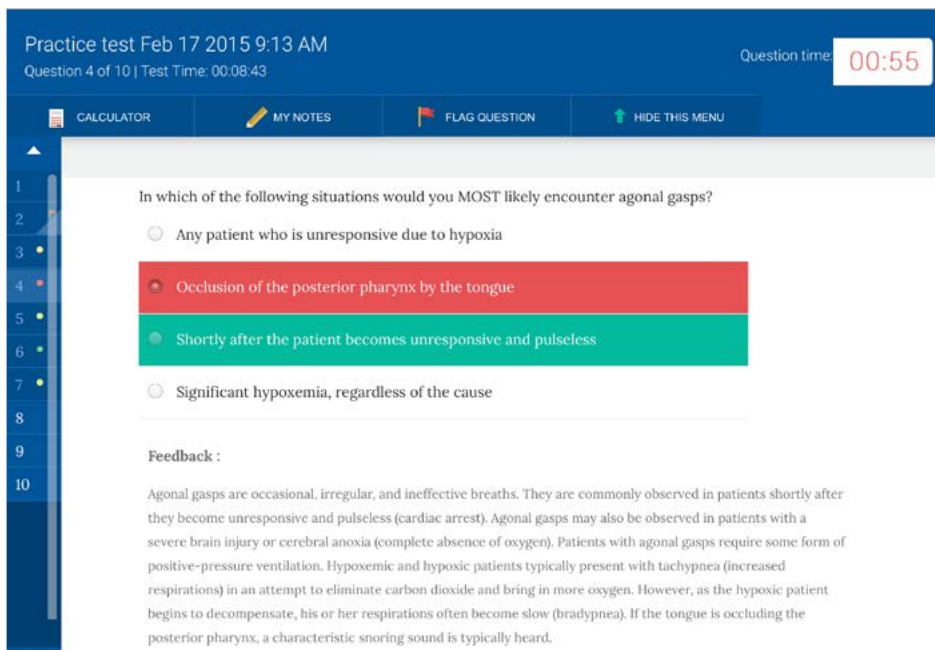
Practice test Feb 17 2015 9:13 AM
Question 4 of 10 | Test Time: 00:08:43

Question time: 00:55

CALCULATOR
MY NOTES
FLAG QUESTION
HIDE THIS MENU

1
2
3
4
5
6
7
8
9
10

In which of the following situations would you MOST likely encounter agonal gasps?

Any patient who is unresponsive due to hypoxia

Occlusion of the posterior pharynx by the tongue

Shortly after the patient becomes unresponsive and pulseless

Significant hypoxemia, regardless of the cause

Feedback :

Agonal gasps are occasional, irregular, and ineffective breaths. They are commonly observed in patients shortly after they become unresponsive and pulseless (cardiac arrest). Agonal gasps may also be observed in patients with a severe brain injury or cerebral anoxia (complete absence of oxygen). Patients with agonal gasps require some form of positive-pressure ventilation. Hypoxemic and hypoxic patients typically present with tachypnea (increased respirations) in an attempt to eliminate carbon dioxide and bring in more oxygen. However, as the hypoxic patient begins to decompensate, his or her respirations often become slow (bradypnea). If the tongue is occluding the posterior pharynx, a characteristic snoring sound is typically heard.